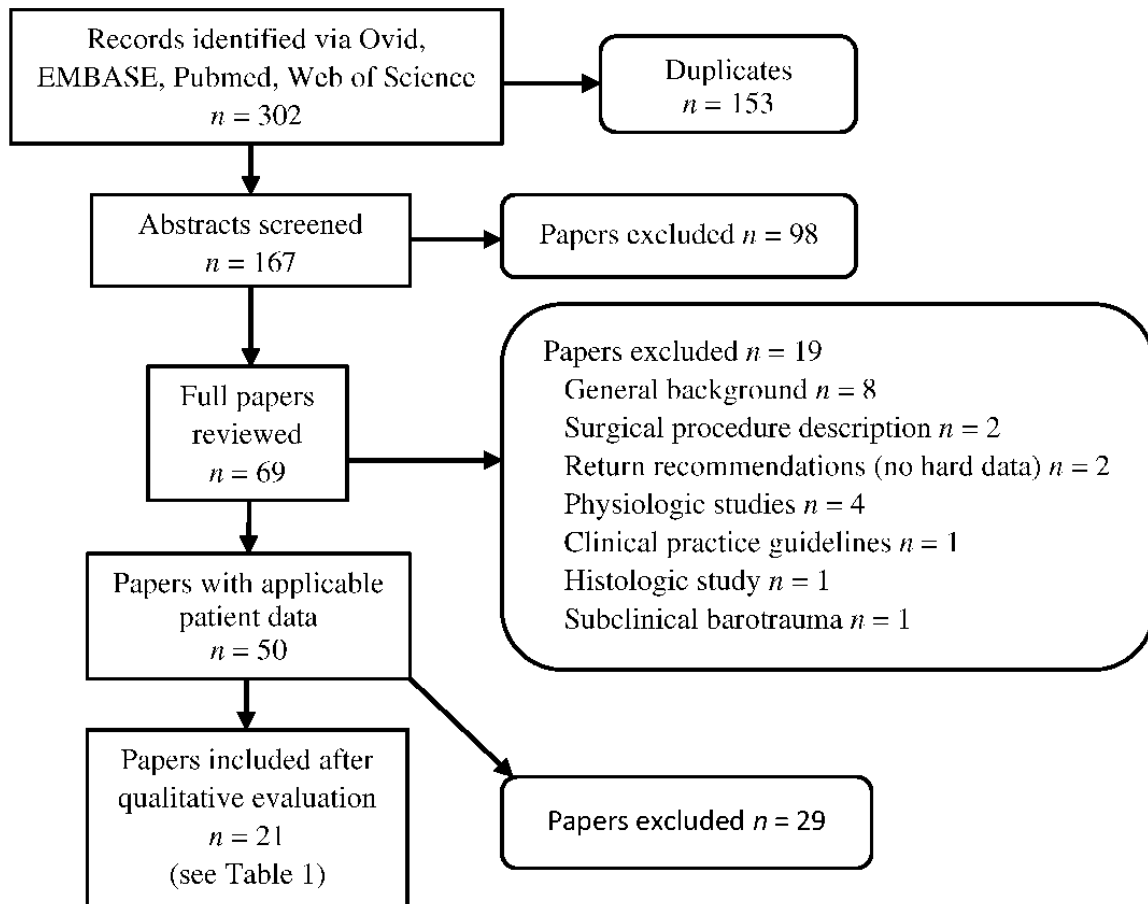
Records identified via Ovid, EMBASE, Pubmed, Web of Science
$n = 302$

Duplicates
$n = 153$

Abstracts screened
$n = 167$

Papers excluded $n = 98$

Full papers reviewed
$n = 69$

Papers excluded $n = 19$
General background $n = 8$
Surgical procedure description $n = 2$
Return recommendations (no hard data) $n = 2$
Physiologic studies $n = 4$
Clinical practice guidelines $n = 1$
Histologic study $n = 1$
Subclinical barotrauma $n = 1$

Papers with applicable patient data
$n = 50$

Papers included after qualitative evaluation
$n = 21$
(see Table 1)

Papers excluded $n = 29$